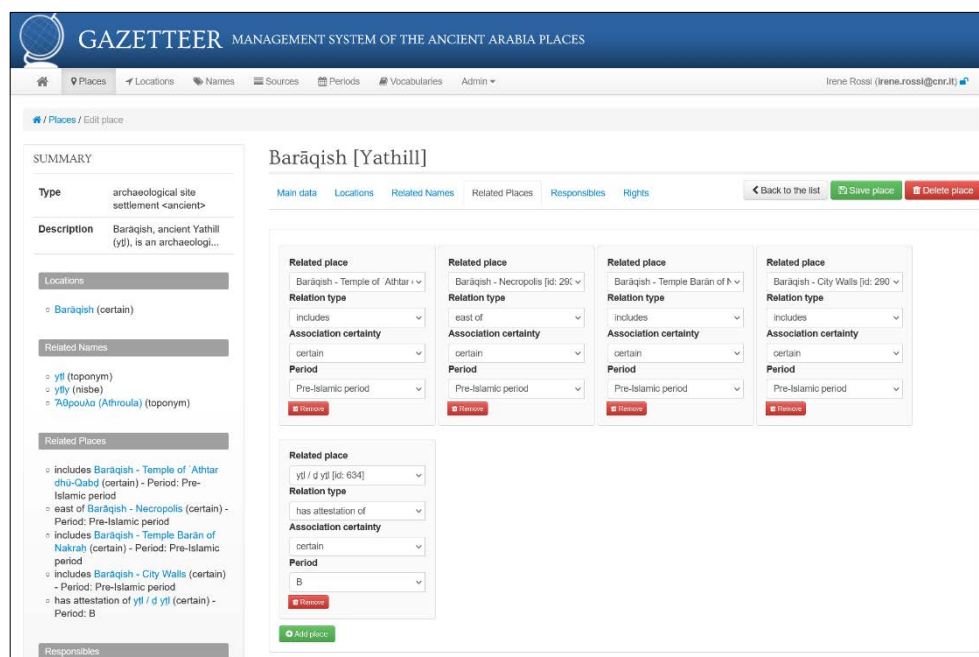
GAZETTEER MANAGEMENT SYSTEM OF THE ANCIENT ARABIA PLACES

Places Locations Names Sources Periods Vocabularies Admin

Irene Rossi (irene.rossi@cnr.it)

/ Places / Edit place

SUMMARY

| Type | archaeological site settlement <ancient> |
|---|---|
| Description | Barāqish, ancient Yathill (ytl), is an archaeologi... |

Locations

◦ Barāqish (certain)

Related Names

◦ ytl (toponym)
◦ ytly (nisbe)
◦ Ἄθρουλα (Athroula) (toponym)

Related Places

◦ includes Barāqish - Temple of ʿAthtar dhū-Qabḍ (certain) - Period: Pre-Islamic period
◦ east of Barāqish - Necropolis (certain) - Period: Pre-Islamic period
◦ includes Barāqish - Temple Barān of Nakraḥ (certain) - Period: Pre-Islamic period
◦ includes Barāqish - City Walls (certain) - Period: Pre-Islamic period
◦ has attestation of ytl / d ytl (certain) - Period: B

Responsibles

Barāqish [Yathill]

Main data Locations Related Names Related Places Responsibles Rights

Back to the list Save place Delete place

Related place
Barāqish - Temple of ʿAthtar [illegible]
Relation type
includes
Association certainty
certain
Period
Pre-Islamic period
Remove

Related place
Barāqish - Necropolis [id: 29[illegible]
Relation type
east of
Association certainty
certain
Period
Pre-Islamic period
Remove

Related place
Barāqish - Temple Barān of N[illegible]
Relation type
includes
Association certainty
certain
Period
Pre-Islamic period
Remove

Related place
Barāqish - City Walls [id: 290
Relation type
includes
Association certainty
certain
Period
Pre-Islamic period
Remove

Related place
ytl / d ytl [id: 634]
Relation type
has attestation of
Association certainty
certain
Period
B
Remove

Add place